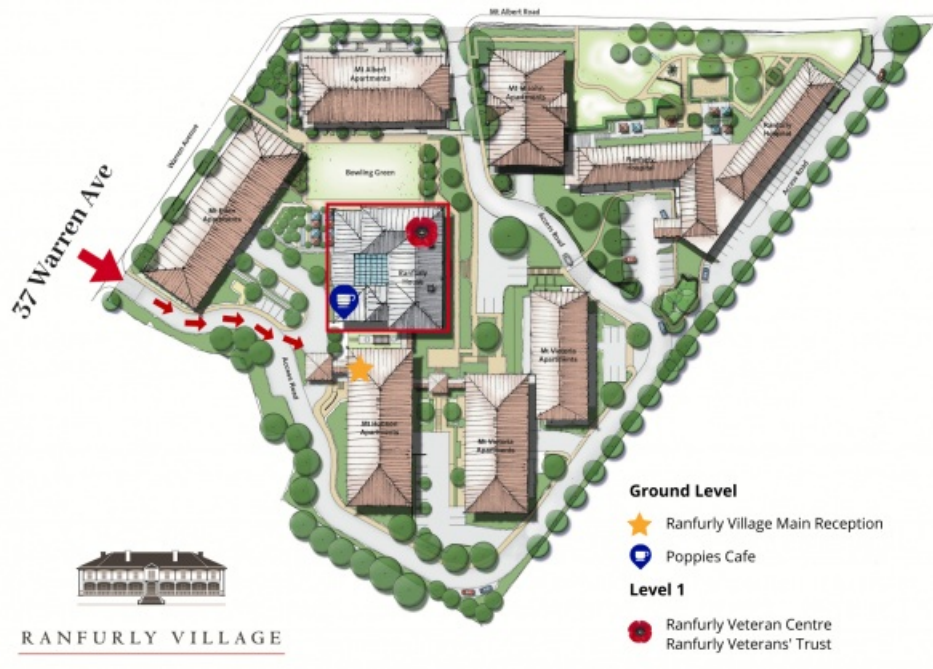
Mt Albert Road

Mt Albert Apartments

Mt Albert Apartments

Warren Avenue

37 Warren Ave

Mt Eden Apartments

Bowling Green

Ranfurly House

Access Road

Access Road

Mt Victoria Apartments

Mt Hobson Apartments

Mt Victoria Apartments

Ranfurly Hospital

Access Road

Ground Level

Ranfurly Village Main Reception

Poppies Cafe

Level 1

Ranfurly Veteran Centre
Ranfurly Veterans' Trust

RANFURLY VILLAGE